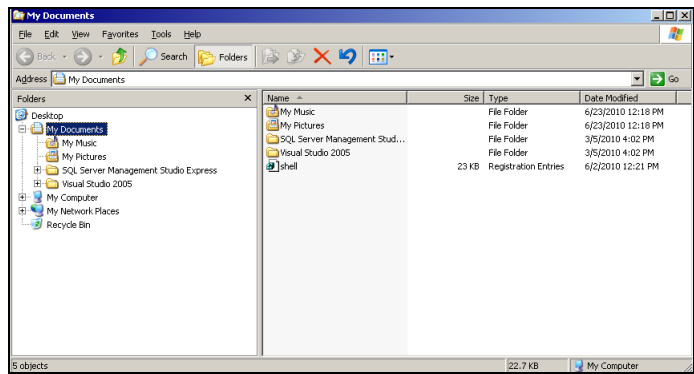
My Documents

File Edit View Favorites Tools Help

Back Search Folders

Address My Documents Go

Folders ×

Desktop
My Documents
My Music
My Pictures
SQL Server Management Studio Express
Visual Studio 2005
My Computer
My Network Places
Recycle Bin

| Name | Size | Type | Date Modified |
|---|---|---|---|
| My Music | | File Folder | 6/23/2010 12:18 PM |
| My Pictures | | File Folder | 6/23/2010 12:18 PM |
| SQL Server Management Stud... | | File Folder | 3/5/2010 4:02 PM |
| Visual Studio 2005 | | File Folder | 3/5/2010 4:02 PM |
| shell | 23 KB | Registration Entries | 6/2/2010 12:21 PM |

5 objects 22.7 KB My Computer